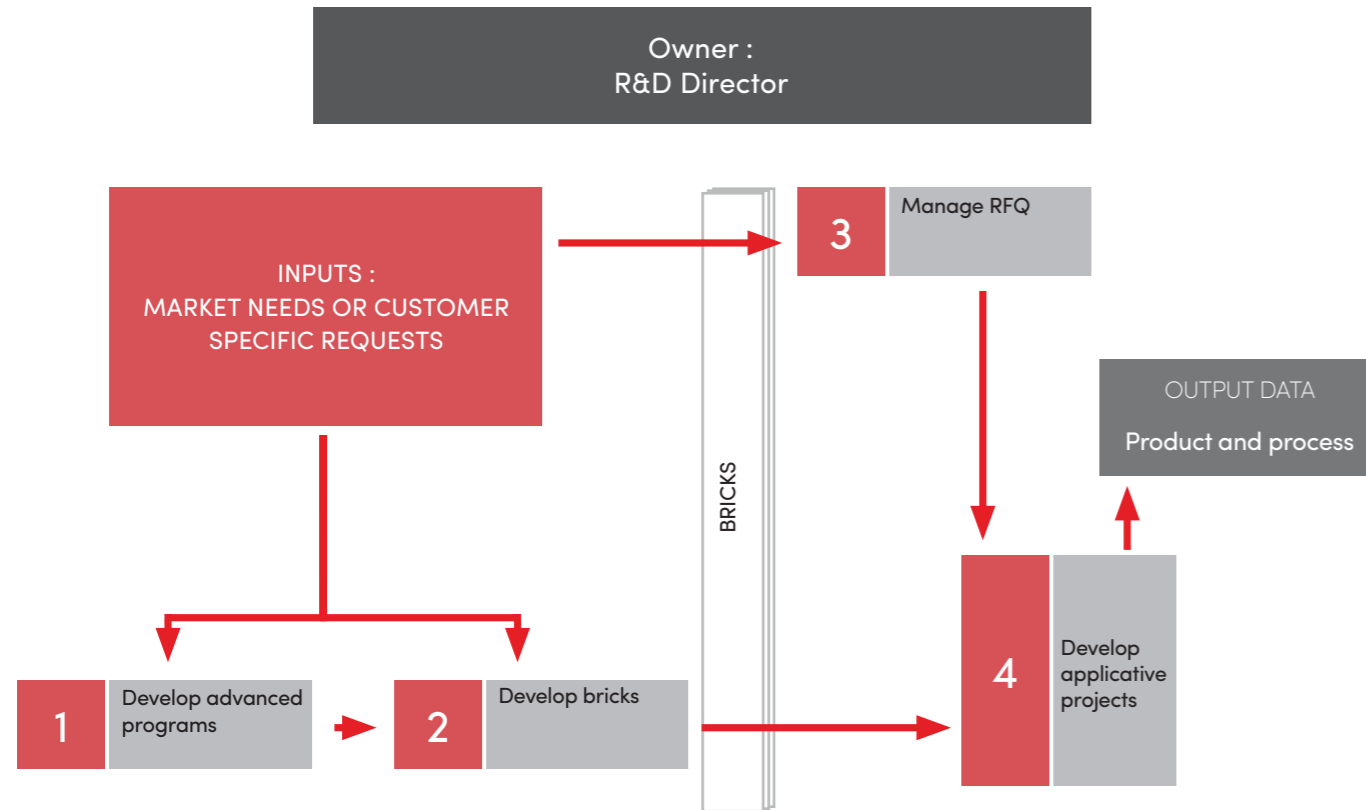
Owner :
R&D Director

INPUTS :
MARKET NEEDS OR CUSTOMER SPECIFIC REQUESTS

BRICKS

3 Manage RFQ

OUTPUT DATA
Product and process

4 Develop applicative projects

1 Develop advanced programs

2 Develop bricks